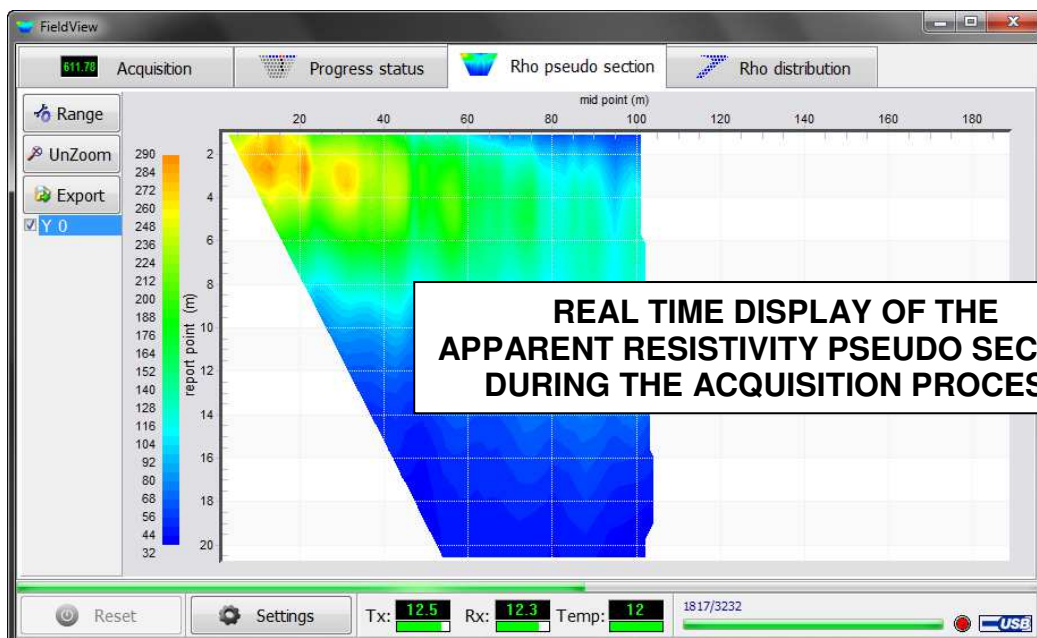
FieldView

611.78 Acquisition | Progress status | Rho pseudo section | Rho distribution

Range
UnZoom
Export
Y 0

mid point (m)
20 40 60 80 100 120 140 160 180

290
284
272
260
248
236
224
212
200
188
176
164
152
140
128
116
104
92
80
68
56
44
32

report point (m)
2
4
6
8
10
12
14
16
18
20

REAL TIME DISPLAY OF THE APPARENT RESISTIVITY PSEUDO SEC DURING THE ACQUISITION PROCES

Reset
Settings
Tx: 12.5
Rx: 12.3
Temp: 12
1817/3232
USB